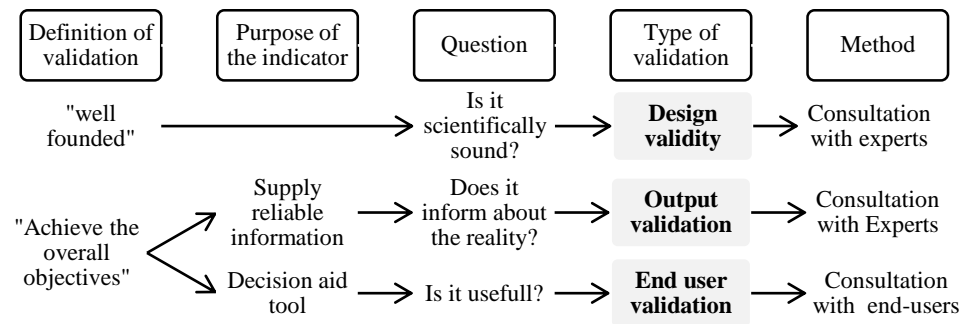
Definition of validation

Purpose of the indicator

Question

Type of validation

Method

"well founded"

Is it scientifically sound?

Design validity

Consultation with experts

"Achieve the overall objectives"

Supply reliable information

Does it inform about the reality?

Output validation

Consultation with Experts

Decision aid tool

Is it usefull?

End user validation

Consultation with end-users